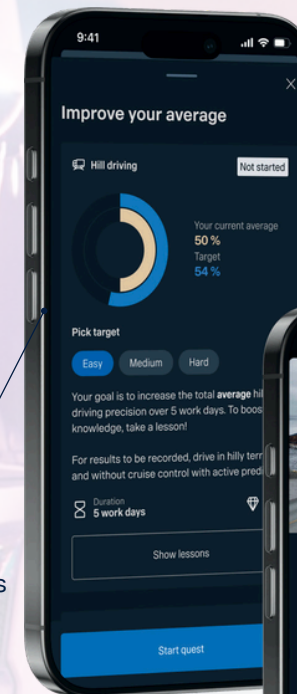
9:41

Improve your average

Hill driving

Not started

Your current average
50 %
Target
54 %

Pick target

Easy Medium Hard

Your goal is to increase the total average hil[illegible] driving precision over 5 work days. To boos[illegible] knowledge, take a lesson!

For results to be recorded, drive in hilly terr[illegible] and without cruise control with active predi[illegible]

Duration
5 work days

Show lessons

Start quest

s